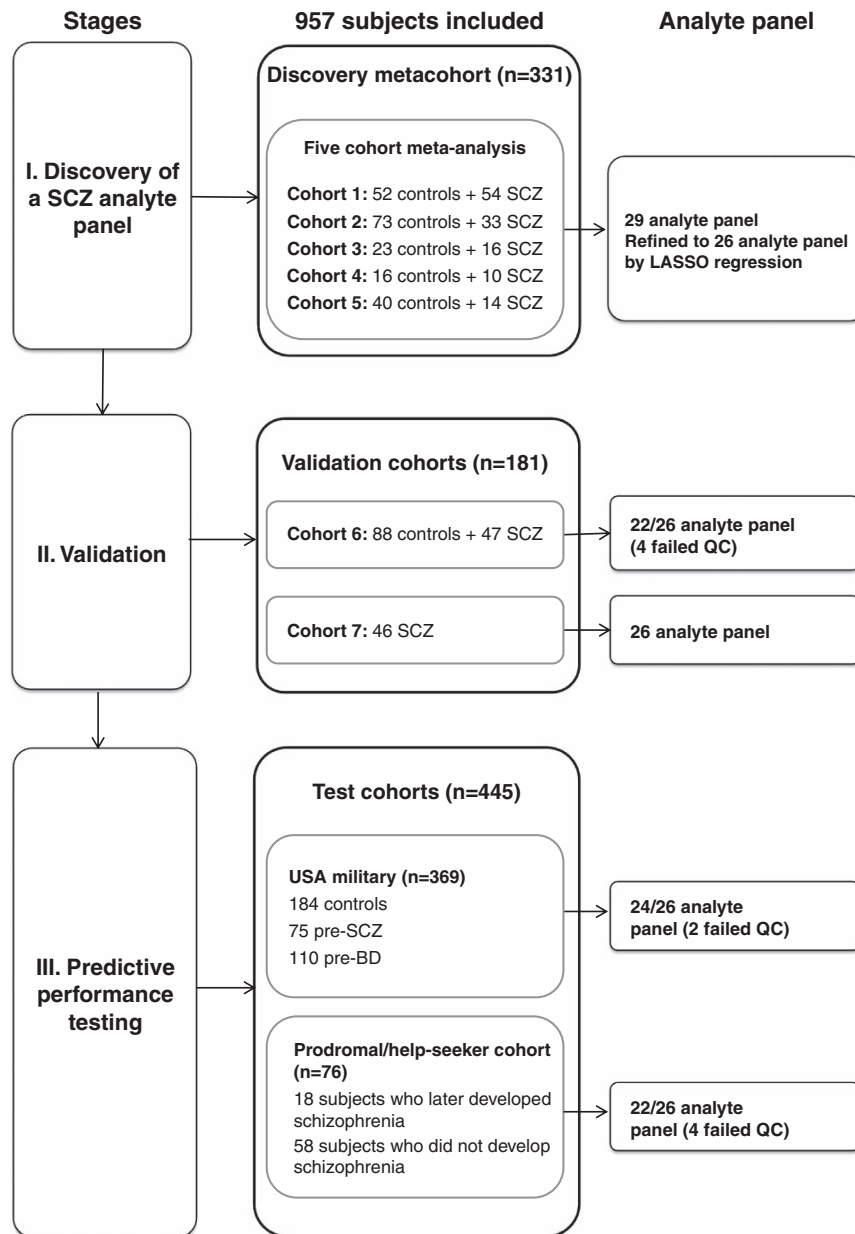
Stages

957 subjects included

Analyte panel

I. Discovery of a SCZ analyte panel

Discovery metacohort (n=331)

Five cohort meta-analysis

Cohort 1: 52 controls + 54 SCZ
Cohort 2: 73 controls + 33 SCZ
Cohort 3: 23 controls + 16 SCZ
Cohort 4: 16 controls + 10 SCZ
Cohort 5: 40 controls + 14 SCZ

29 analyte panel
Refined to 26 analyte panel by LASSO regression

II. Validation

Validation cohorts (n=181)

Cohort 6: 88 controls + 47 SCZ

22/26 analyte panel (4 failed QC)

Cohort 7: 46 SCZ

26 analyte panel

III. Predictive performance testing

Test cohorts (n=445)

USA military (n=369)
184 controls
75 pre-SCZ
110 pre-BD

24/26 analyte panel (2 failed QC)

Prodromal/help-seeker cohort (n=76)
18 subjects who later developed schizophrenia
58 subjects who did not develop schizophrenia

22/26 analyte panel (4 failed QC)